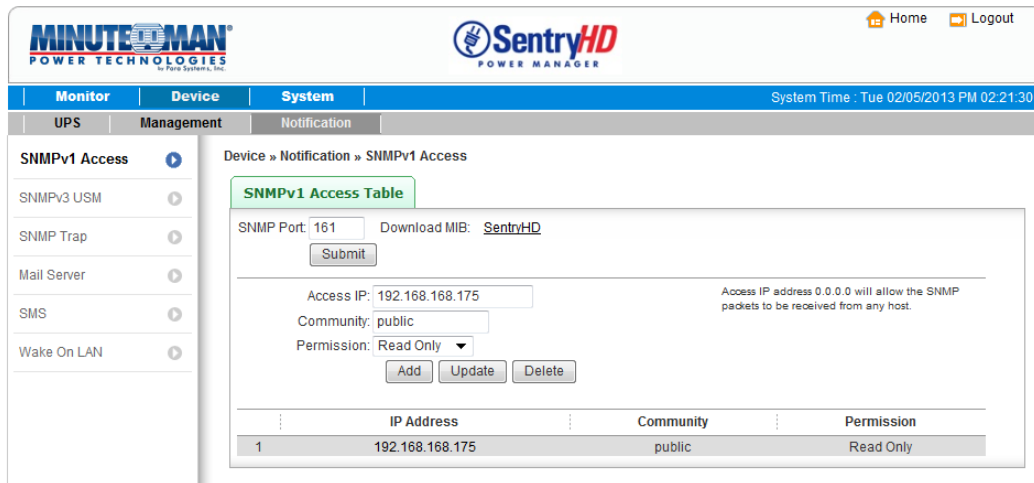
MINUTEMAN®
POWER TECHNOLOGIES
by Para Systems, Inc.

SentryHD
POWER MANAGER

Home Logout

Monitor Device System

System Time : Tue 02/05/2013 PM 02:21:30

UPS Management Notification

SNMPv1 Access
SNMPv3 USM
SNMP Trap
Mail Server
SMS
Wake On LAN

Device » Notification » SNMPv1 Access

SNMPv1 Access Table

SNMP Port: 161 Download MIB: SentryHD

Submit

Access IP: 192.168.168.175
Community: public
Permission: Read Only

Access IP address 0.0.0.0 will allow the SNMP packets to be received from any host.

Add Update Delete

| | IP Address | Community | Permission |
|---|---|---|---|
| 1 | 192.168.168.175 | public | Read Only |